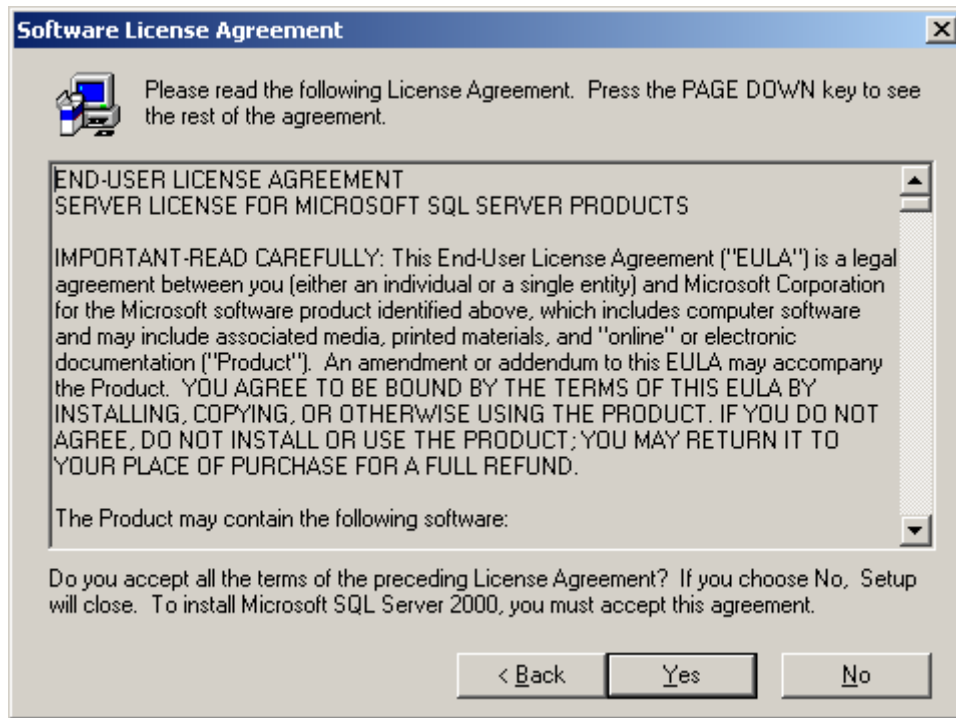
Software License Agreement

Please read the following License Agreement. Press the PAGE DOWN key to see the rest of the agreement.

END-USER LICENSE AGREEMENT
SERVER LICENSE FOR MICROSOFT SQL SERVER PRODUCTS

IMPORTANT-READ CAREFULLY: This End-User License Agreement ("EULA") is a legal agreement between you (either an individual or a single entity) and Microsoft Corporation for the Microsoft software product identified above, which includes computer software and may include associated media, printed materials, and "online" or electronic documentation ("Product"). An amendment or addendum to this EULA may accompany the Product. YOU AGREE TO BE BOUND BY THE TERMS OF THIS EULA BY INSTALLING, COPYING, OR OTHERWISE USING THE PRODUCT. IF YOU DO NOT AGREE, DO NOT INSTALL OR USE THE PRODUCT; YOU MAY RETURN IT TO YOUR PLACE OF PURCHASE FOR A FULL REFUND.

The Product may contain the following software:

Do you accept all the terms of the preceding License Agreement? If you choose No, Setup will close. To install Microsoft SQL Server 2000, you must accept this agreement.

< Back Yes No